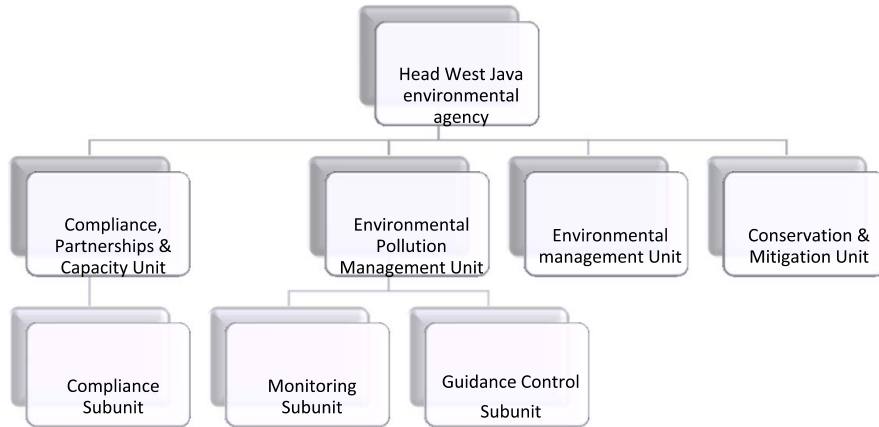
Head West Java environmental agency

Compliance, Partnerships & Capacity Unit

Environmental Pollution Management Unit

Environmental management Unit

Conservation & Mitigation Unit

Compliance Subunit

Monitoring Subunit

Guidance Control Subunit